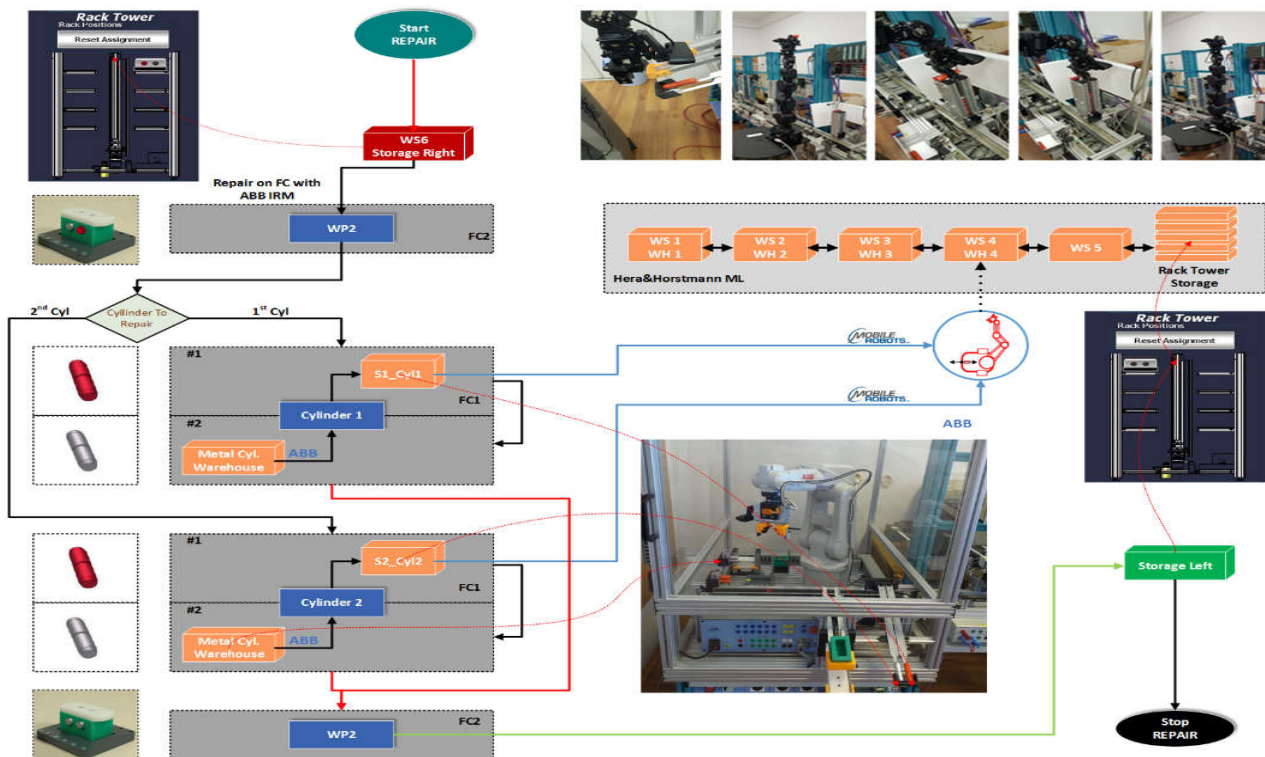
Rack Tower
Rack Positions
Reset Assignment

Start
REPAIR

WS6
Storage Right

Repair on FC with
ABB IRM

WP2

FC2

2$^{nd}$ Cyl

Cyllinder To
Repair

1$^{st}$ Cyl

#1

S1_Cyl1

FC1

Cylinder 1

#2

Metal Cyl.
Warehouse

ABB

#1

S2_Cyl2

FC1

Cylinder 2

#2

Metal Cyl.
Warehouse

ABB

FC2

WP2

WS 1
WH 1

WS 2
WH 2

WS 3
WH 3

WS 4
WH 4

WS 5

Rack Tower
Storage

Hera&Horstmann ML

MOBILE ROBOTS

MOBILE ROBOTS

ABB

Rack Tower
Rack Positions
Reset Assignment

Storage Left

Stop
REPAIR